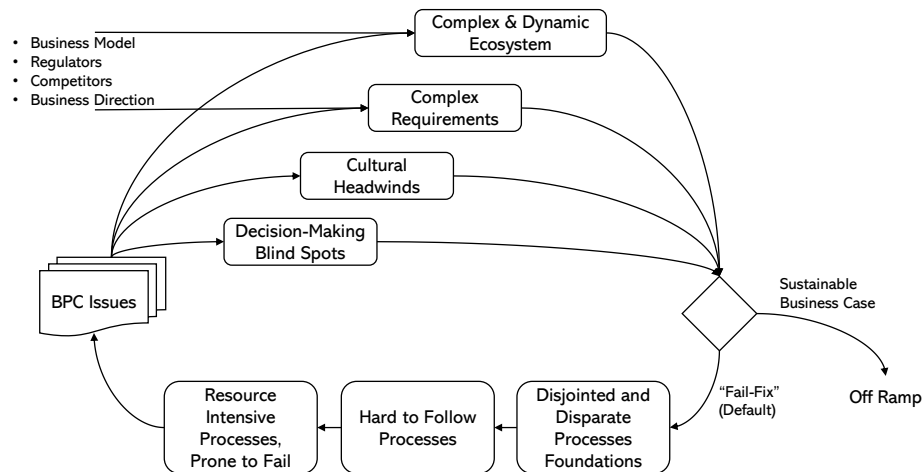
• Business Model
• Regulators
• Competitors
• Business Direction

Complex & Dynamic Ecosystem

Complex Requirements

Cultural Headwinds

Decision-Making Blind Spots

BPC Issues

Sustainable Business Case

Off Ramp

"Fail-Fix" (Default)

Disjointed and Disparate Processes Foundations

Hard to Follow Processes

Resource Intensive Processes, Prone to Fail